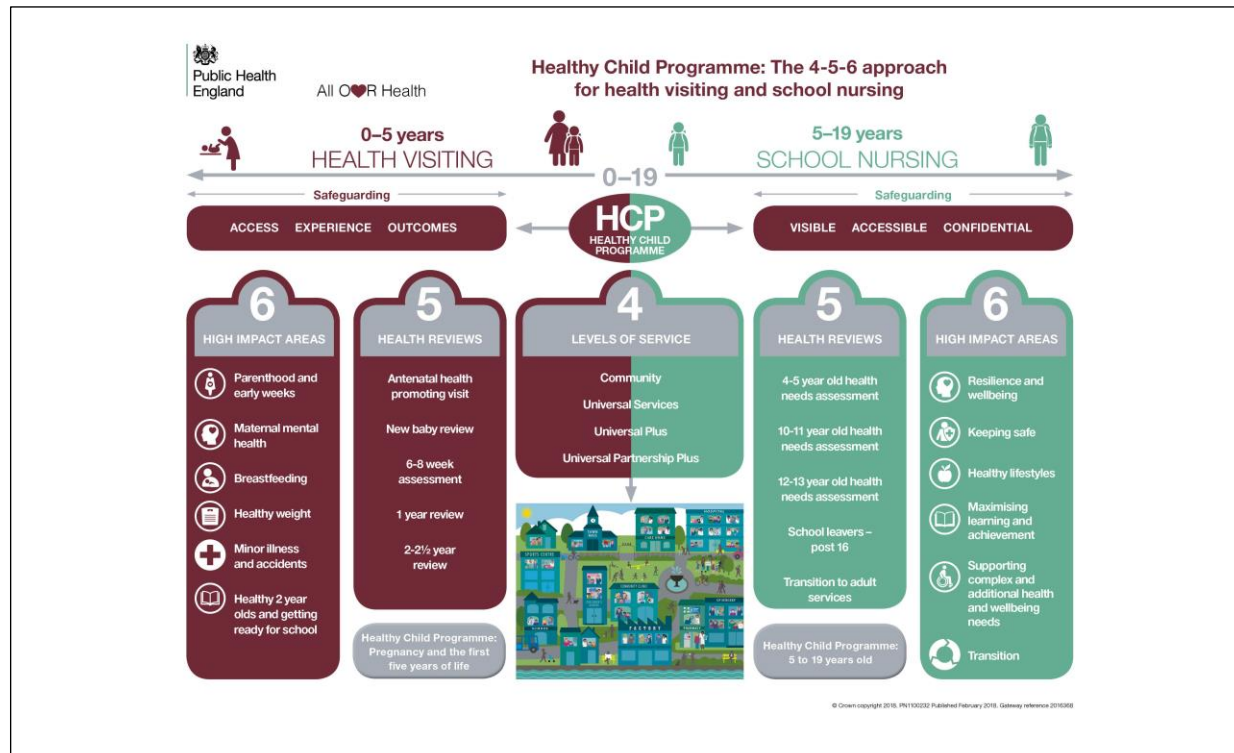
Public Health England

All OUR Health

Healthy Child Programme: The 4-5-6 approach for health visiting and school nursing

0–5 years
HEALTH VISITING

5–19 years
SCHOOL NURSING

0–19

Safeguarding

Safeguarding

ACCESS EXPERIENCE OUTCOMES

HCP
HEALTHY CHILD PROGRAMME

VISIBLE ACCESSIBLE CONFIDENTIAL

6
HIGH IMPACT AREAS
Parenthood and early weeks
Maternal mental health
Breastfeeding
Healthy weight
Minor illness and accidents
Healthy 2 year olds and getting ready for school

5
HEALTH REVIEWS
Antenatal health promoting visit
New baby review
6-8 week assessment
1 year review
2-2½ year review

Healthy Child Programme: Pregnancy and the first five years of life

4
LEVELS OF SERVICE
Community
Universal Services
Universal Plus
Universal Partnership Plus

5
HEALTH REVIEWS
4-5 year old health needs assessment
10-11 year old health needs assessment
12-13 year old health needs assessment
School leavers – post 16
Transition to adult services

Healthy Child Programme: 5 to 19 years old

6
HIGH IMPACT AREAS
Resilience and wellbeing
Keeping safe
Healthy lifestyles
Maximising learning and achievement
Supporting complex and additional health and wellbeing needs
Transition

© Crown copyright 2018. PN1100232 Published February 2018. Gateway reference 2016368